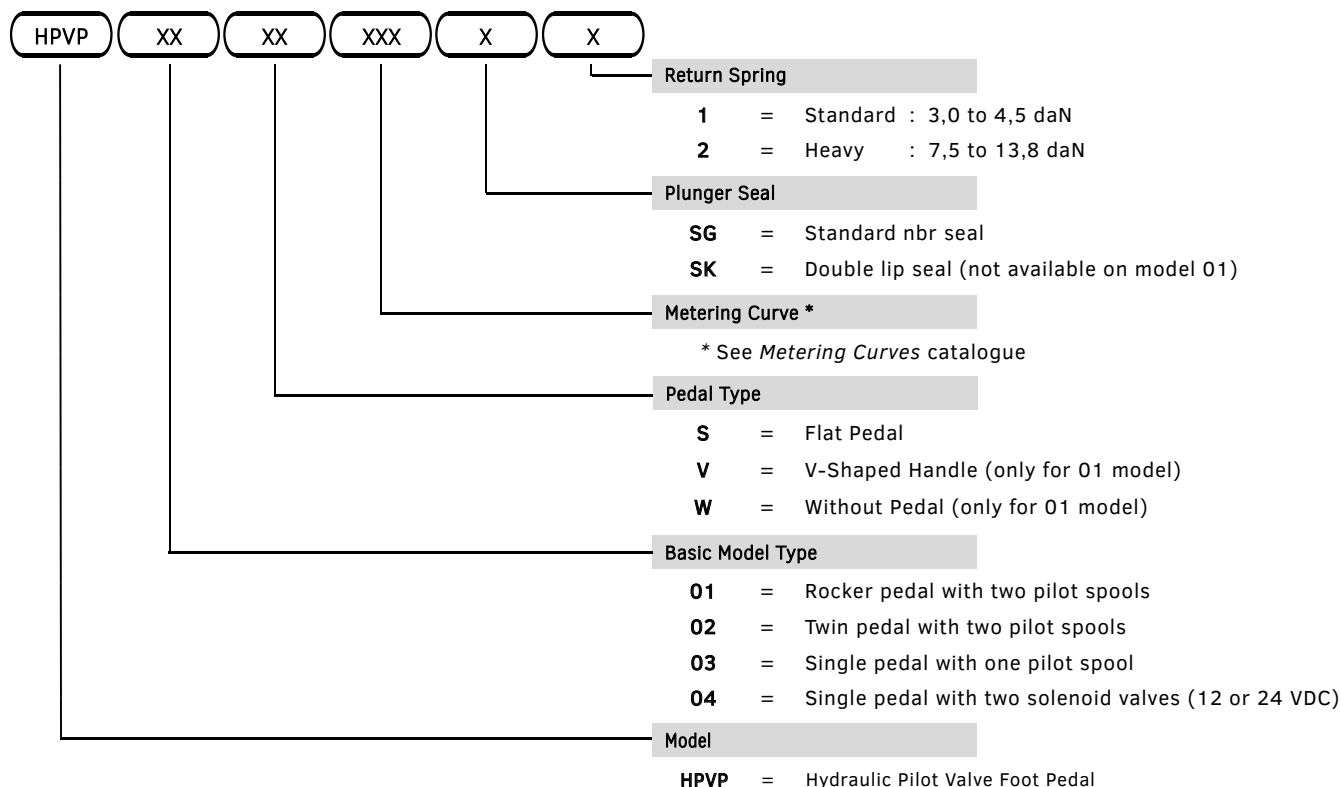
HPVP XX XX XXX X X

Return Spring
1 = Standard : 3,0 to 4,5 daN
2 = Heavy : 7,5 to 13,8 daN

Plunger Seal
SG = Standard nbr seal
SK = Double lip seal (not available on model 01)

Metering Curve *
* See *Metering Curves* catalogue

Pedal Type
S = Flat Pedal
V = V-Shaped Handle (only for 01 model)
W = Without Pedal (only for 01 model)

Basic Model Type
01 = Rocker pedal with two pilot spools
02 = Twin pedal with two pilot spools
03 = Single pedal with one pilot spool
04 = Single pedal with two solenoid valves (12 or 24 VDC)

Model
HPVP = Hydraulic Pilot Valve Foot Pedal